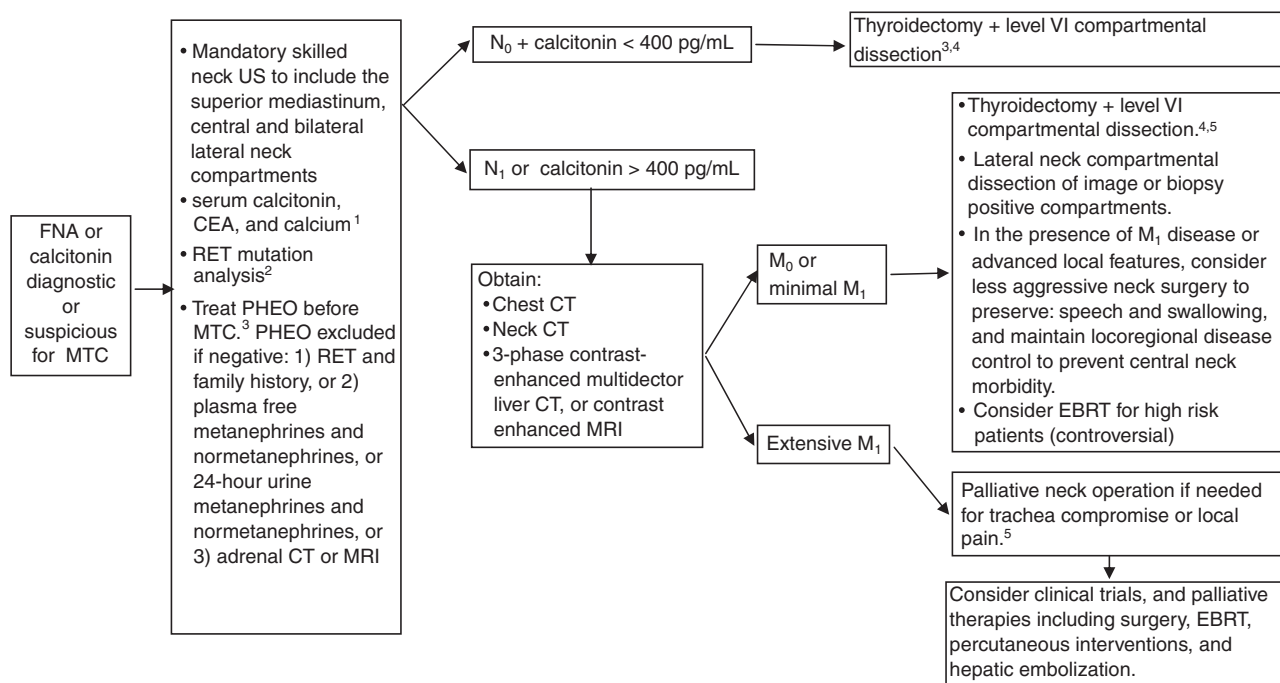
FNA or calcitonin diagnostic or suspicious for MTC

• Mandatory skilled neck US to include the superior mediastinum, central and bilateral lateral neck compartments
• serum calcitonin, CEA, and calcium $^1$
• RET mutation analysis$^2$
• Treat PHEO before MTC.$^3$ PHEO excluded if negative: 1) RET and family history, or 2) plasma free metanephrines and normetanephrines, or 24-hour urine metanephrines and normetanephrines, or 3) adrenal CT or MRI

$N_0$ + calcitonin < 400 pg/mL

Thyroidectomy + level VI compartmental dissection$^{3,4}$

$N_1$ or calcitonin > 400 pg/mL

Obtain:
• Chest CT
• Neck CT
• 3-phase contrast-enhanced multidector liver CT, or contrast enhanced MRI

$M_0$ or minimal $M_1$

• Thyroidectomy + level VI compartmental dissection.$^{4,5}$
• Lateral neck compartmental dissection of image or biopsy positive compartments.
• In the presence of $M_1$ disease or advanced local features, consider less aggressive neck surgery to preserve: speech and swallowing, and maintain locoregional disease control to prevent central neck morbidity.
• Consider EBRT for high risk patients (controversial)

Extensive $M_1$

Palliative neck operation if needed for trachea compromise or local pain.$^5$

Consider clinical trials, and palliative therapies including surgery, EBRT, percutaneous interventions, and hepatic embolization.